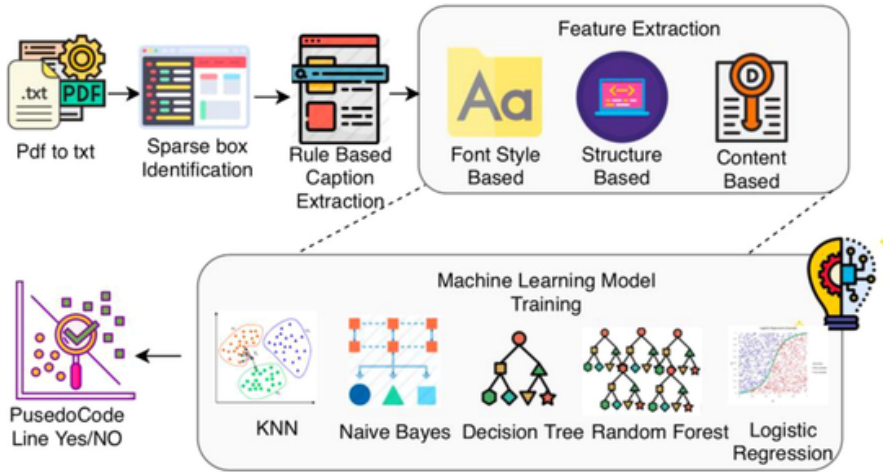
.txt

PDF

Pdf to txt

Sparse box Identification

Rule Based Caption Extraction

Feature Extraction

Aa

Font Style Based

Structure Based

D

Content Based

Machine Learning Model Training

KNN

Naive Bayes

Decision Tree

Random Forest

Logistic Regression

PusedoCode Line Yes/NO